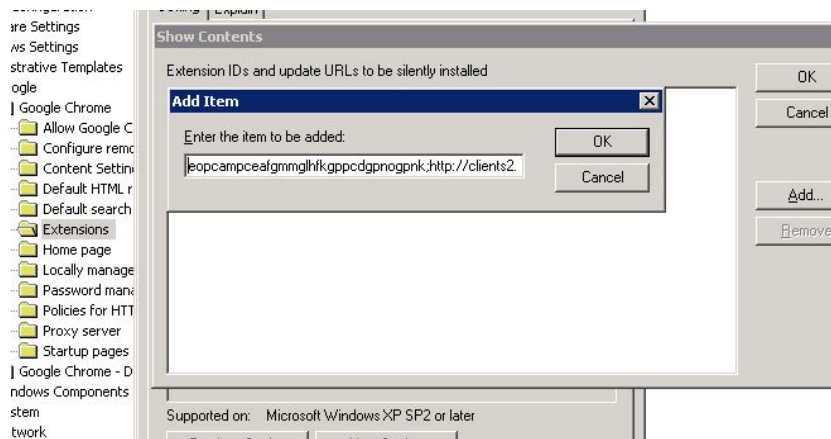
are Settings
ws Settings
strative Templates
ogle
Google Chrome
Allow Google C
Configure remo
Content Settin
Default HTML r
Default search
Extensions
Home page
Locally manage
Password mana
Policies for HTT
Proxy server
Startup pages
Google Chrome - D
ndows Components
stem
twork

Setting | Explain

Show Contents

Extension IDs and update URLs to be silently installed

OK
Cancel
Add...
Remove

Add Item

Enter the item to be added:

eopcampceafgmmglhfkgppcdgpnogpnk;http://clients2.

OK
Cancel

Supported on: Microsoft Windows XP SP2 or later